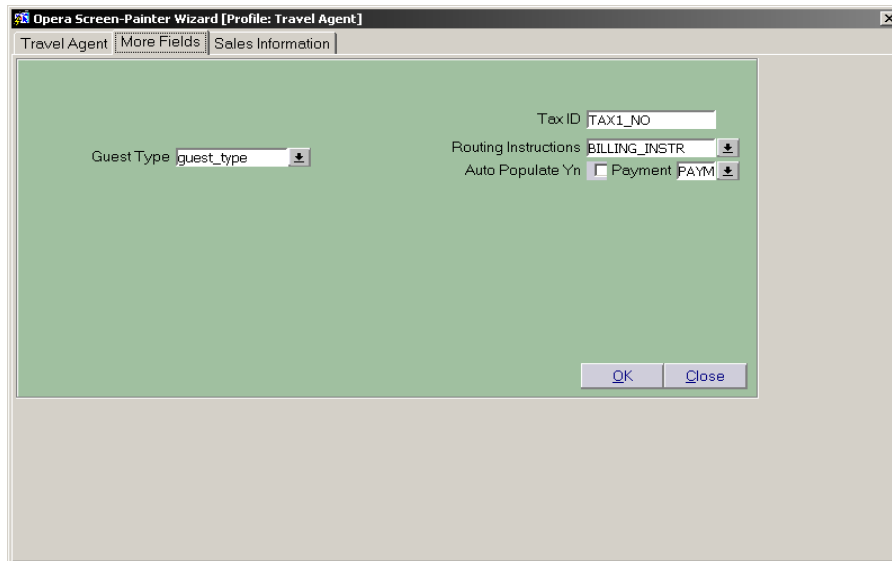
Opera Screen-Painter Wizard [Profile: Travel Agent]

Travel Agent | More Fields | Sales Information

Tax ID TAX1_NO

Guest Type guest_type

Routing Instructions BILLING_INSTR

Auto Populate Yn Payment PAYM

OK Close